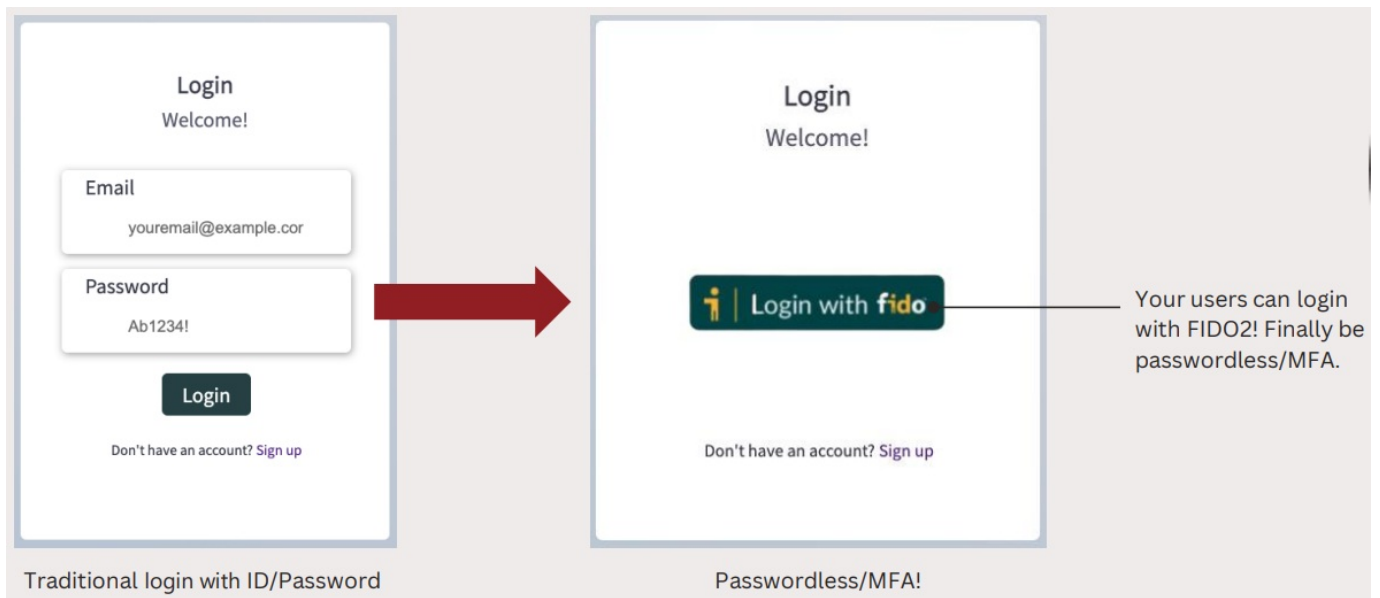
Login
Welcome!

Email
youremail@example.cor

Password
Ab1234!

Login

Don't have an account? Sign up

Traditional login with ID/Password

Login
Welcome!

Login with fido

Don't have an account? Sign up

Passwordless/MFA!

Your users can login with FIDO2! Finally be passwordless/MFA.